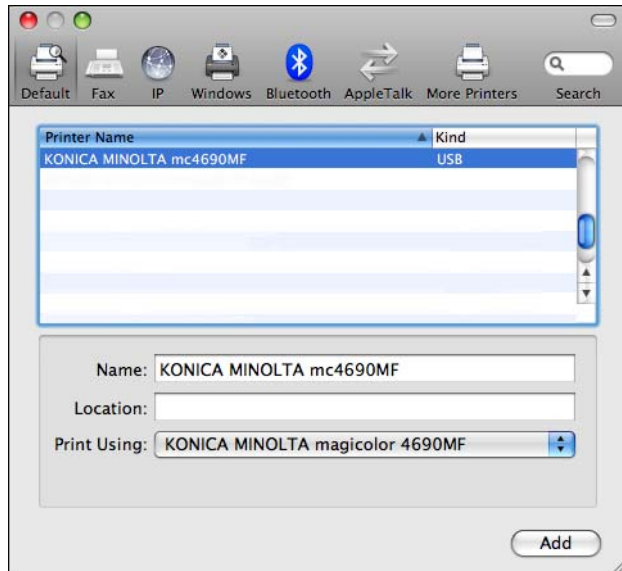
Default Fax IP Windows Bluetooth AppleTalk More Printers Search

| Printer Name | Kind |
|---|---|
| KONICA MINOLTA mc4690MF | USB |

Name: KONICA MINOLTA mc4690MF

Location:

Print Using: KONICA MINOLTA magicolor 4690MF

Add